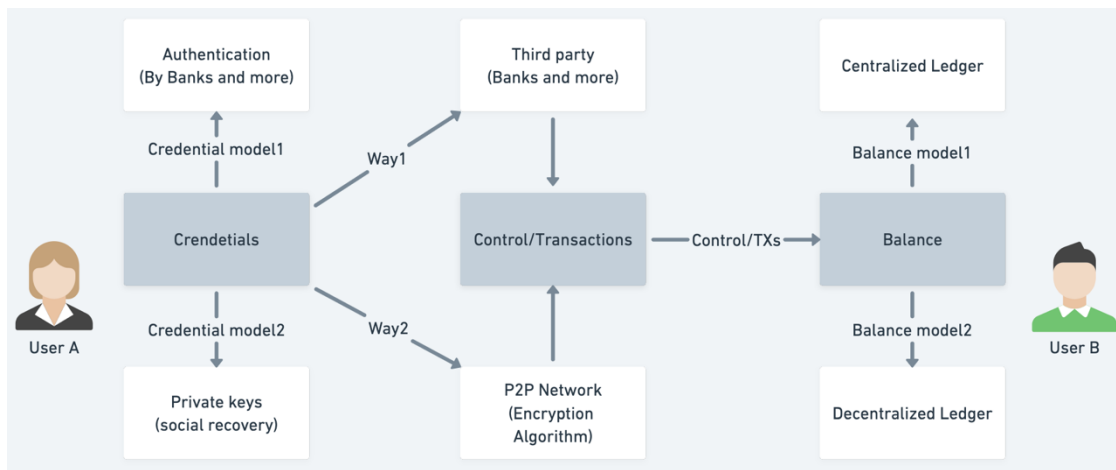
Authentication
(By Banks and more)

Credential model1

Crendetials

Credential model2

Private keys
(social recovery)

User A

Way1

Way2

Third party
(Banks and more)

Control/Transactions

P2P Network
(Encryption
Algorithm)

Control/TXs

Centralized Ledger

Balance model1

Balance

Balance model2

Decentralized Ledger

User B